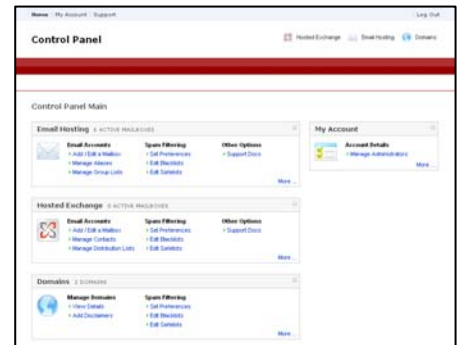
Home | My Account | Support

Log Out

Control Panel

Hosted Exchange Email Hosting Domains

Control Panel Main

Email Hosting 6 ACTIVE MAILBOXES

Email Accounts
» Add / Edit a Mailbox
» Manage Aliases
» Manage Group Lists

Spam Filtering
» Set Preferences
» Edit Blacklists
» Edit Safelists

Other Options
» Support Docs

More...

My Account

Account Details
» Manage Administrators

More...

Hosted Exchange 6 ACTIVE MAILBOXES

Email Accounts
» Add / Edit a Mailbox
» Manage Contacts
» Manage Distribution Lists

Spam Filtering
» Set Preferences
» Edit Blacklists
» Edit Safelists

Other Options
» Support Docs

More...

Domains 2 DOMAINS

Manage Domains
» View Details
» Add Disclaimers

Spam Filtering
» Set Preferences
» Edit Blacklists
» Edit Safelists

More...